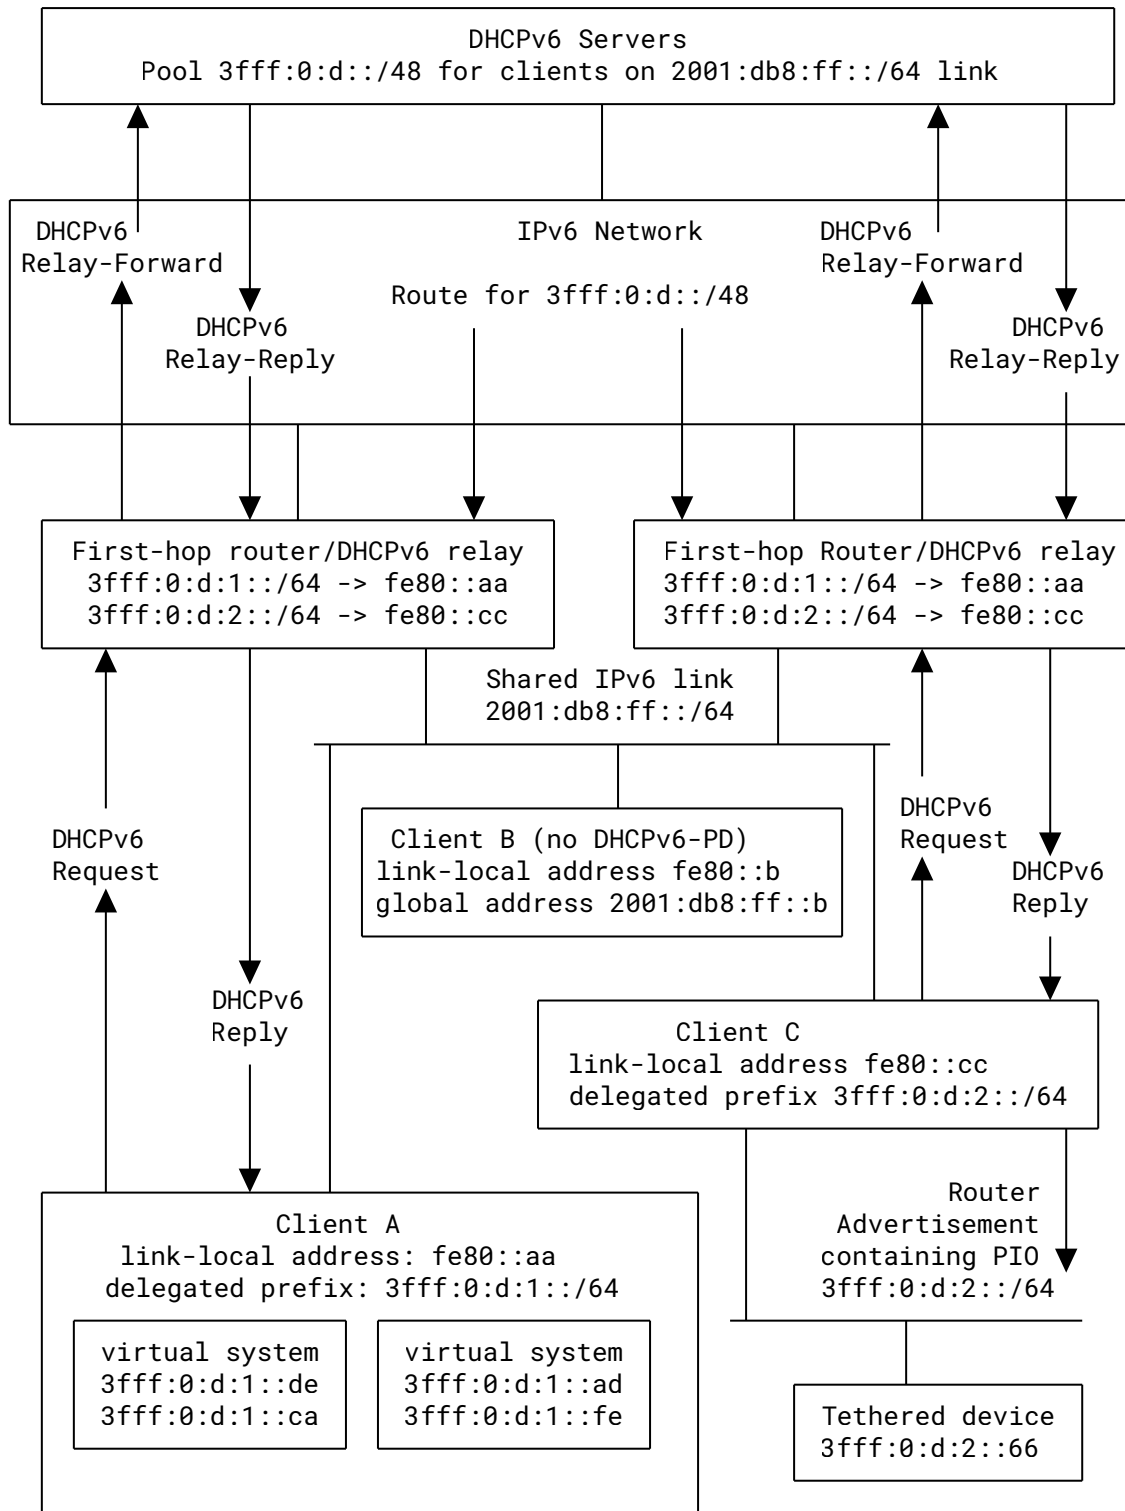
DHCPv6 Servers
Pool 3fff:0:d::/48 for clients on 2001:db8:ff::/64 link

DHCPv6
Relay-Forward

IPv6 Network

DHCPv6
Relay-Forward

Route for 3fff:0:d::/48

DHCPv6
Relay-Reply

DHCPv6
Relay-Reply

First-hop router/DHCPv6 relay
3fff:0:d:1::/64 -> fe80::aa
3fff:0:d:2::/64 -> fe80::cc

First-hop Router/DHCPv6 relay
3fff:0:d:1::/64 -> fe80::aa
3fff:0:d:2::/64 -> fe80::cc

Shared IPv6 link
2001:db8:ff::/64

Client B (no DHCPv6-PD)
link-local address fe80::b
global address 2001:db8:ff::b

DHCPv6
Request

DHCPv6
Request

DHCPv6
Reply

DHCPv6
Reply

Client C
link-local address fe80::cc
delegated prefix 3fff:0:d:2::/64

Router
Advertisement
containing PIO
3fff:0:d:2::/64

Client A
link-local address: fe80::aa
delegated prefix: 3fff:0:d:1::/64

virtual system
3fff:0:d:1::de
3fff:0:d:1::ca

virtual system
3fff:0:d:1::ad
3fff:0:d:1::fe

Tethered device
3fff:0:d:2::66